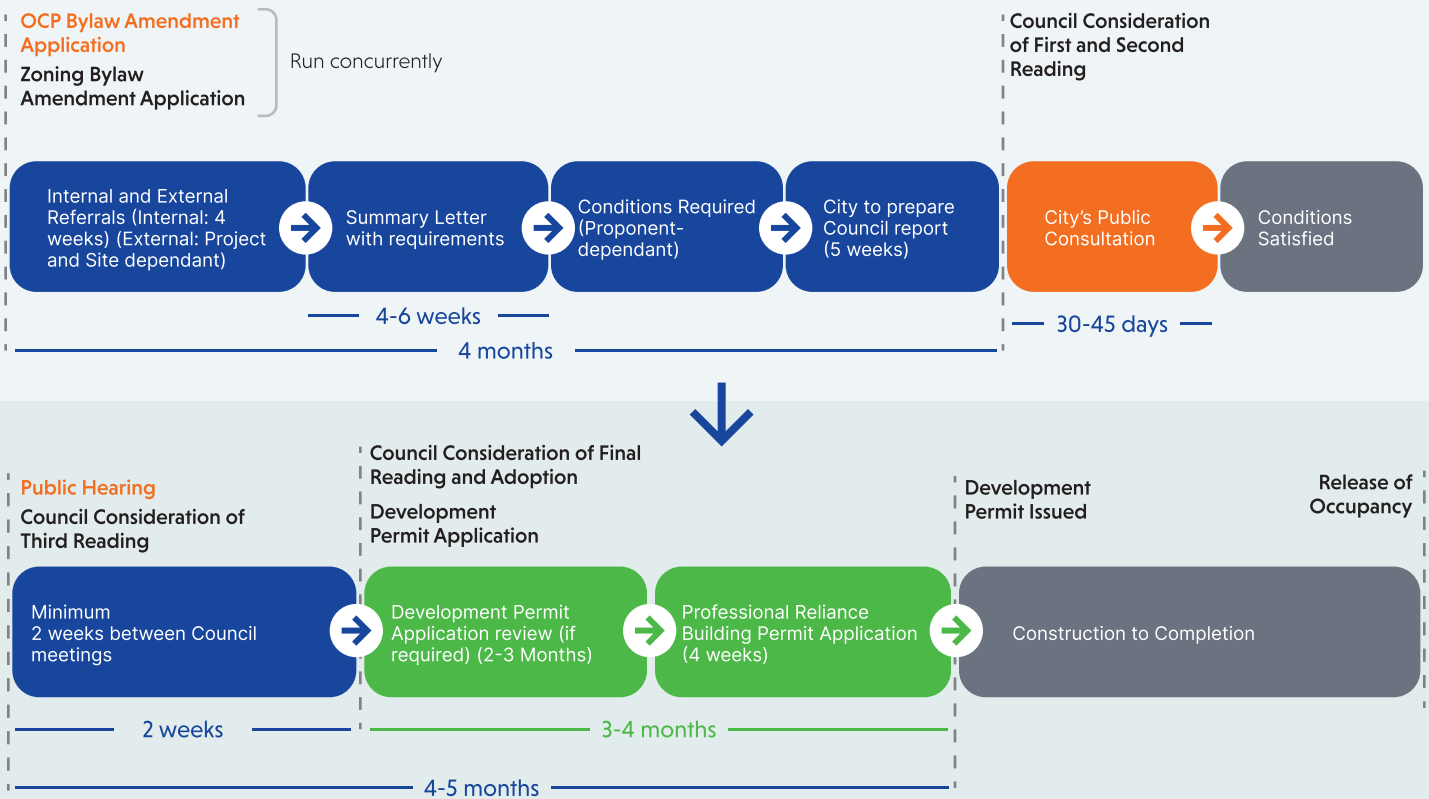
OCP Bylaw Amendment Application

Zoning Bylaw Amendment Application

Run concurrently

Council Consideration of First and Second Reading

Internal and External Referrals (Internal: 4 weeks) (External: Project and Site dependant)

Summary Letter with requirements

Conditions Required (Proponent-dependant)

City to prepare Council report (5 weeks)

City's Public Consultation

Conditions Satisfied

4-6 weeks

30-45 days

4 months

Public Hearing

Council Consideration of Third Reading

Council Consideration of Final Reading and Adoption

Development Permit Application

Development Permit Issued

Release of Occupancy

Minimum 2 weeks between Council meetings

Development Permit Application review (if required) (2-3 Months)

Professional Reliance Building Permit Application (4 weeks)

Construction to Completion

2 weeks

3-4 months

4-5 months